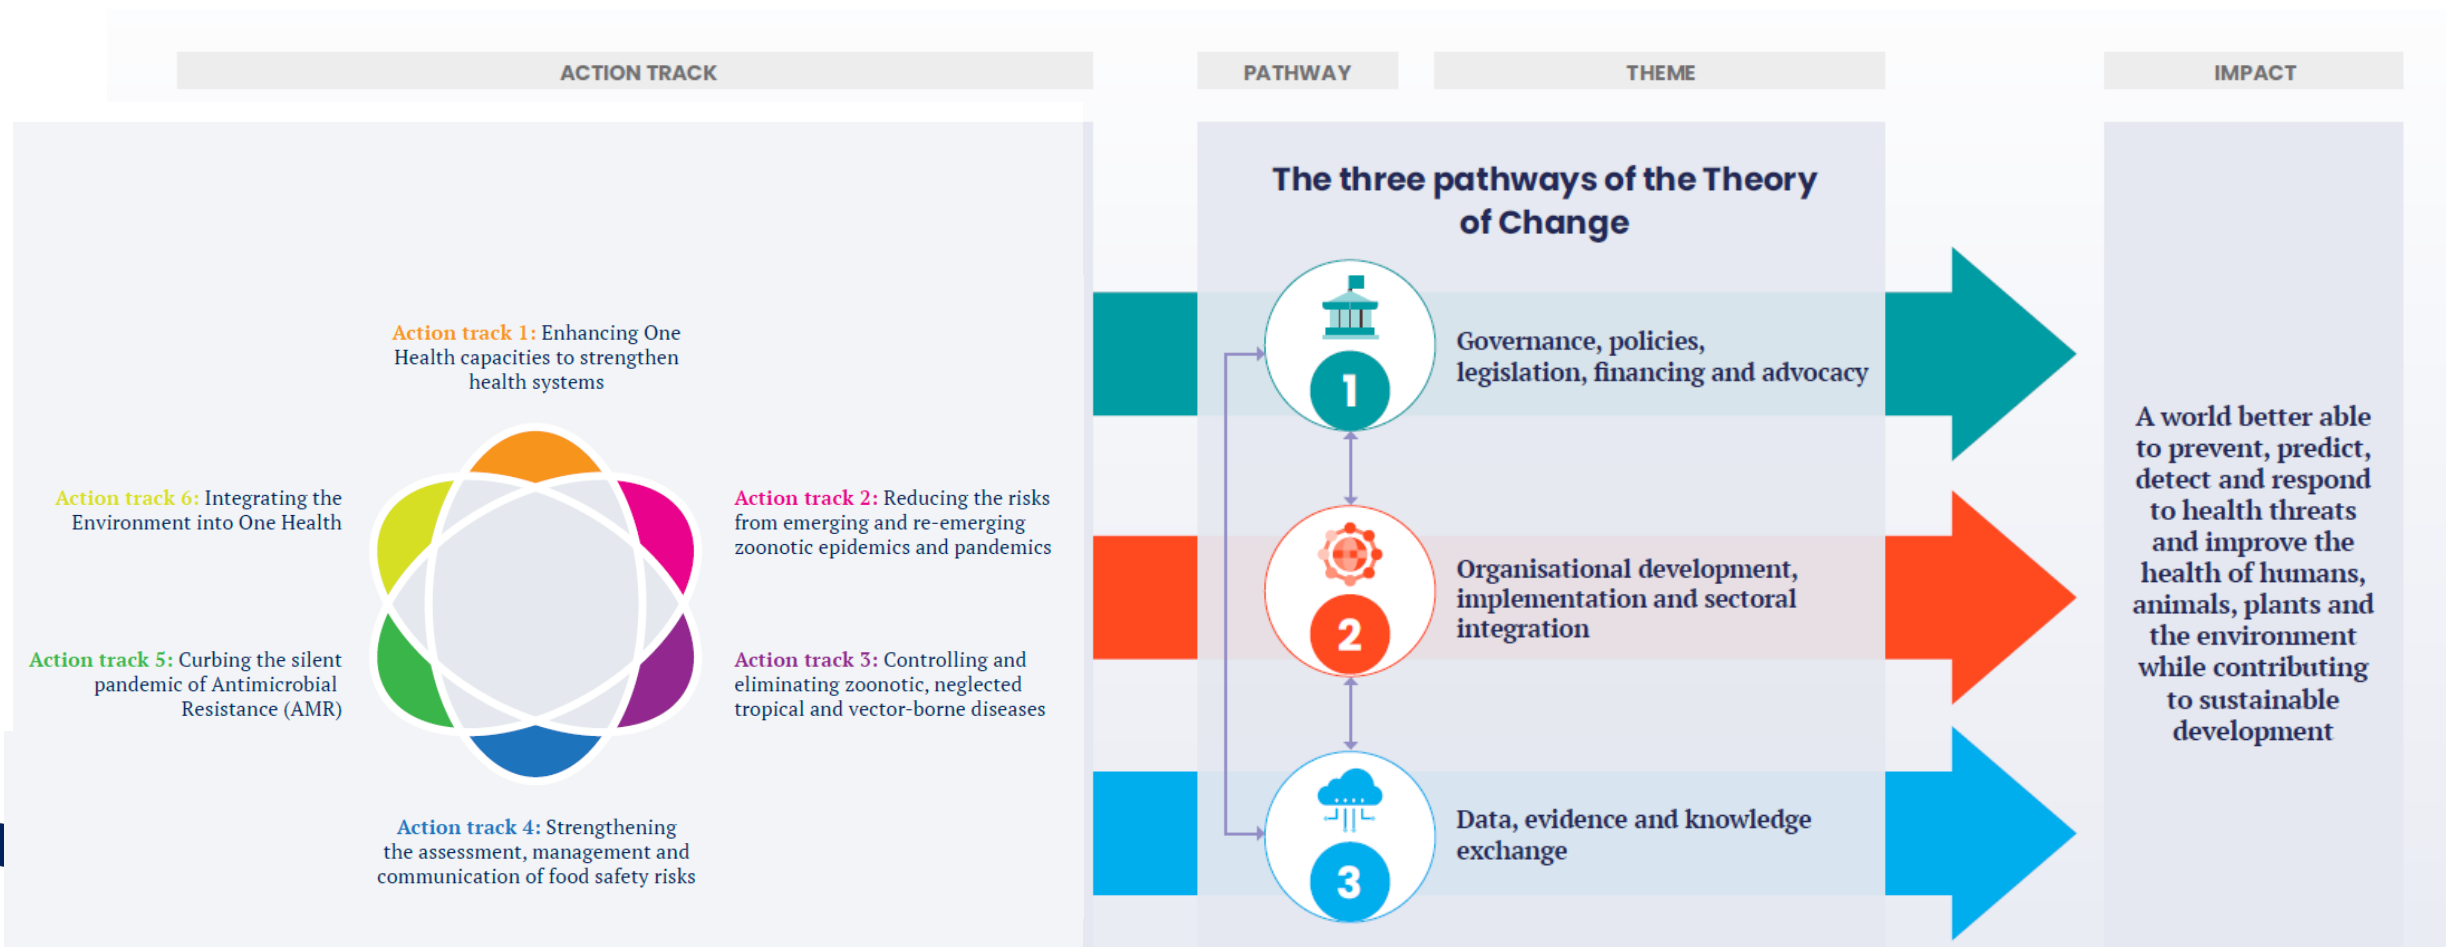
ACTION TRACK

PATHWAY

THEME

IMPACT

Action track 1: Enhancing One Health capacities to strengthen health systems

Action track 6: Integrating the Environment into One Health

Action track 2: Reducing the risks from emerging and re-emerging zoonotic epidemics and pandemics

Action track 5: Curbing the silent pandemic of Antimicrobial Resistance (AMR)

Action track 3: Controlling and eliminating zoonotic, neglected tropical and vector-borne diseases

Action track 4: Strengthening the assessment, management and communication of food safety risks

The three pathways of the Theory of Change

1

Governance, policies, legislation, financing and advocacy

2

Organisational development, implementation and sectoral integration

3

Data, evidence and knowledge exchange

A world better able to prevent, predict, detect and respond to health threats and improve the health of humans, animals, plants and the environment while contributing to sustainable development